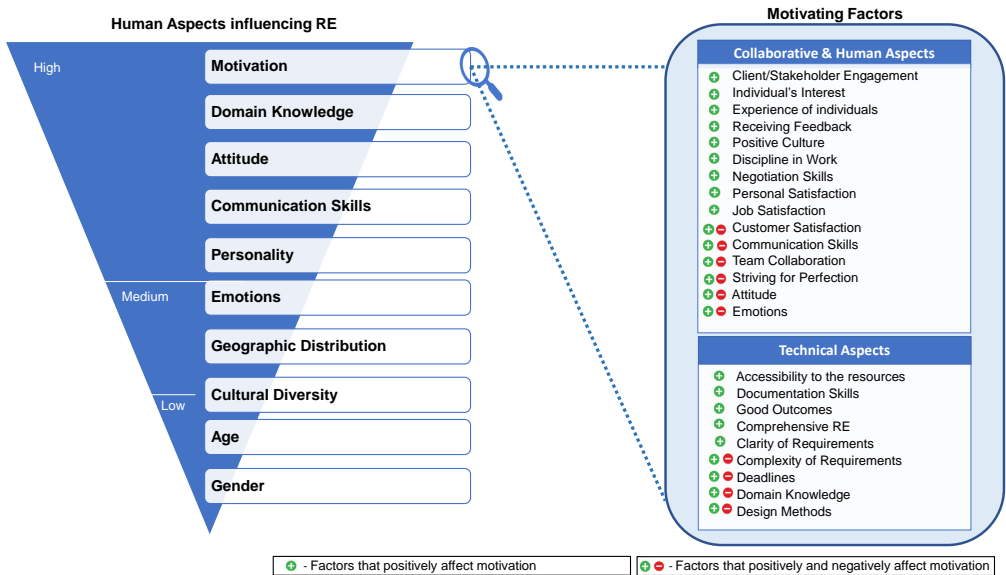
Human Aspects influencing RE

High

Motivation

Domain Knowledge

Attitude

Communication Skills

Personality

Medium

Emotions

Geographic Distribution

Low

Cultural Diversity

Age

Gender

Motivating Factors

Collaborative & Human Aspects

Client/Stakeholder Engagement
Individual's Interest
Experience of individuals
Receiving Feedback
Positive Culture
Discipline in Work
Negotiation Skills
Personal Satisfaction
Job Satisfaction
Customer Satisfaction
Communication Skills
Team Collaboration
Striving for Perfection
Attitude
Emotions

Technical Aspects

Accessibility to the resources
Documentation Skills
Good Outcomes
Comprehensive RE
Clarity of Requirements
Complexity of Requirements
Deadlines
Domain Knowledge
Design Methods

- Factors that positively affect motivation

- Factors that positively and negatively affect motivation